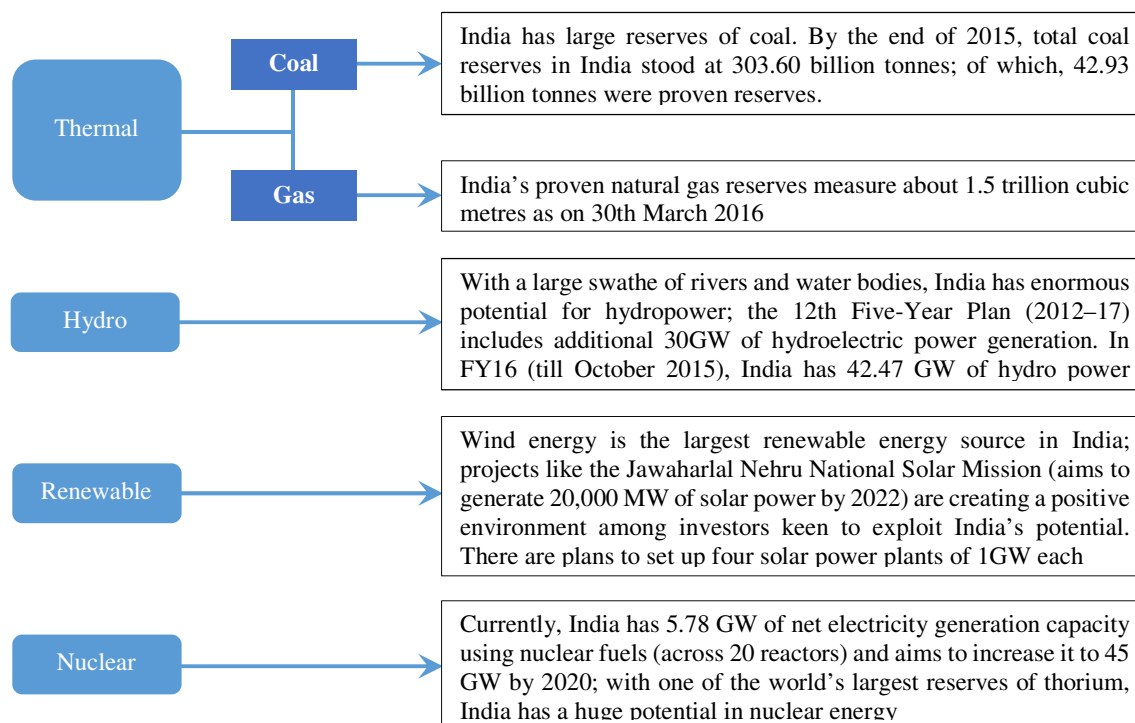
Thermal

Coal

India has large reserves of coal. By the end of 2015, total coal reserves in India stood at 303.60 billion tonnes; of which, 42.93 billion tonnes were proven reserves.

Gas

India's proven natural gas reserves measure about 1.5 trillion cubic metres as on 30th March 2016

Hydro

With a large swathe of rivers and water bodies, India has enormous potential for hydropower; the 12th Five-Year Plan (2012–17) includes additional 30GW of hydroelectric power generation. In FY16 (till October 2015), India has 42.47 GW of hydro power

Renewable

Wind energy is the largest renewable energy source in India; projects like the Jawaharlal Nehru National Solar Mission (aims to generate 20,000 MW of solar power by 2022) are creating a positive environment among investors keen to exploit India's potential. There are plans to set up four solar power plants of 1GW each

Nuclear

Currently, India has 5.78 GW of net electricity generation capacity using nuclear fuels (across 20 reactors) and aims to increase it to 45 GW by 2020; with one of the world's largest reserves of thorium, India has a huge potential in nuclear energy